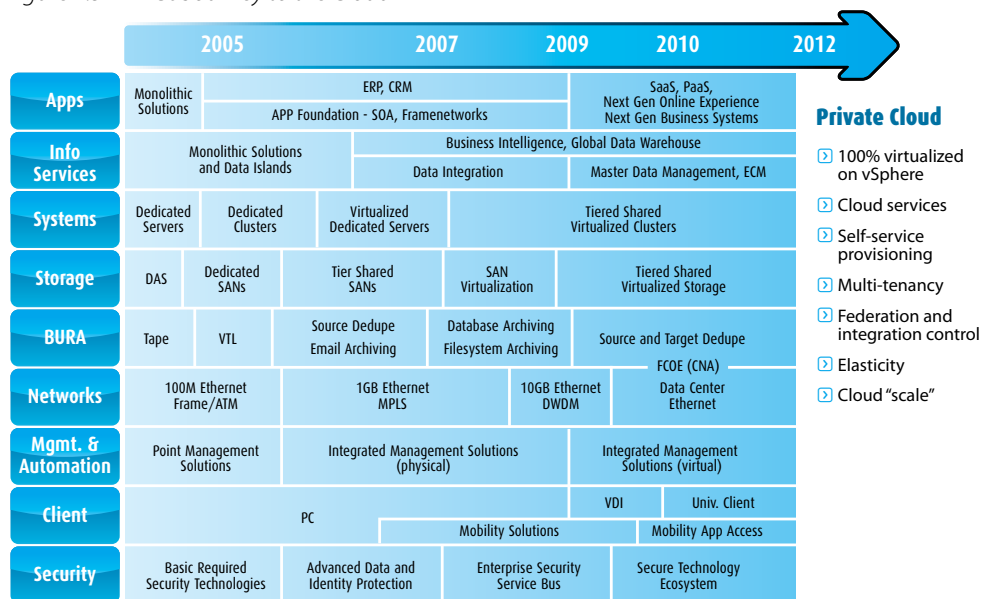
| | 2005 | 2007 | 2009 | 2010 | 2012 |
|---|---|---|---|---|---|
| Apps | Monolithic Solutions | ERP, CRM / APP Foundation - SOA, Framenetworks | | SaaS, PaaS, Next Gen Online Experience Next Gen Business Systems | |
| Info Services | Monolithic Solutions and Data Islands | Business Intelligence, Global Data Warehouse / Data Integration | | Master Data Management, ECM | |
| Systems | Dedicated Servers | Dedicated Clusters | Virtualized Dedicated Servers | Tiered Shared Virtualized Clusters | |
| Storage | DAS | Dedicated SANs | Tier Shared SANs | SAN Virtualization | Tiered Shared Virtualized Storage |
| BURA | Tape | VTL | Source Dedupe Email Archiving | Database Archiving Filesystem Archiving | Source and Target Dedupe |
| Networks | 100M Ethernet Frame/ATM | 1GB Ethernet MPLS | 10GB Ethernet DWDM | FCOE (CNA) Data Center Ethernet | |
| Mgmt. & Automation | Point Management Solutions | Integrated Management Solutions (physical) | | Integrated Management Solutions (virtual) | |
| Client | PC | Mobility Solutions | VDI | Univ. Client / Mobility App Access | |
| Security | Basic Required Security Technologies | Advanced Data and Identity Protection | Enterprise Security Service Bus | Secure Technology Ecosystem | |

Private Cloud

100% virtualized on vSphere

Cloud services

Self-service provisioning

Multi-tenancy

Federation and integration control

Elasticity

Cloud “scale”